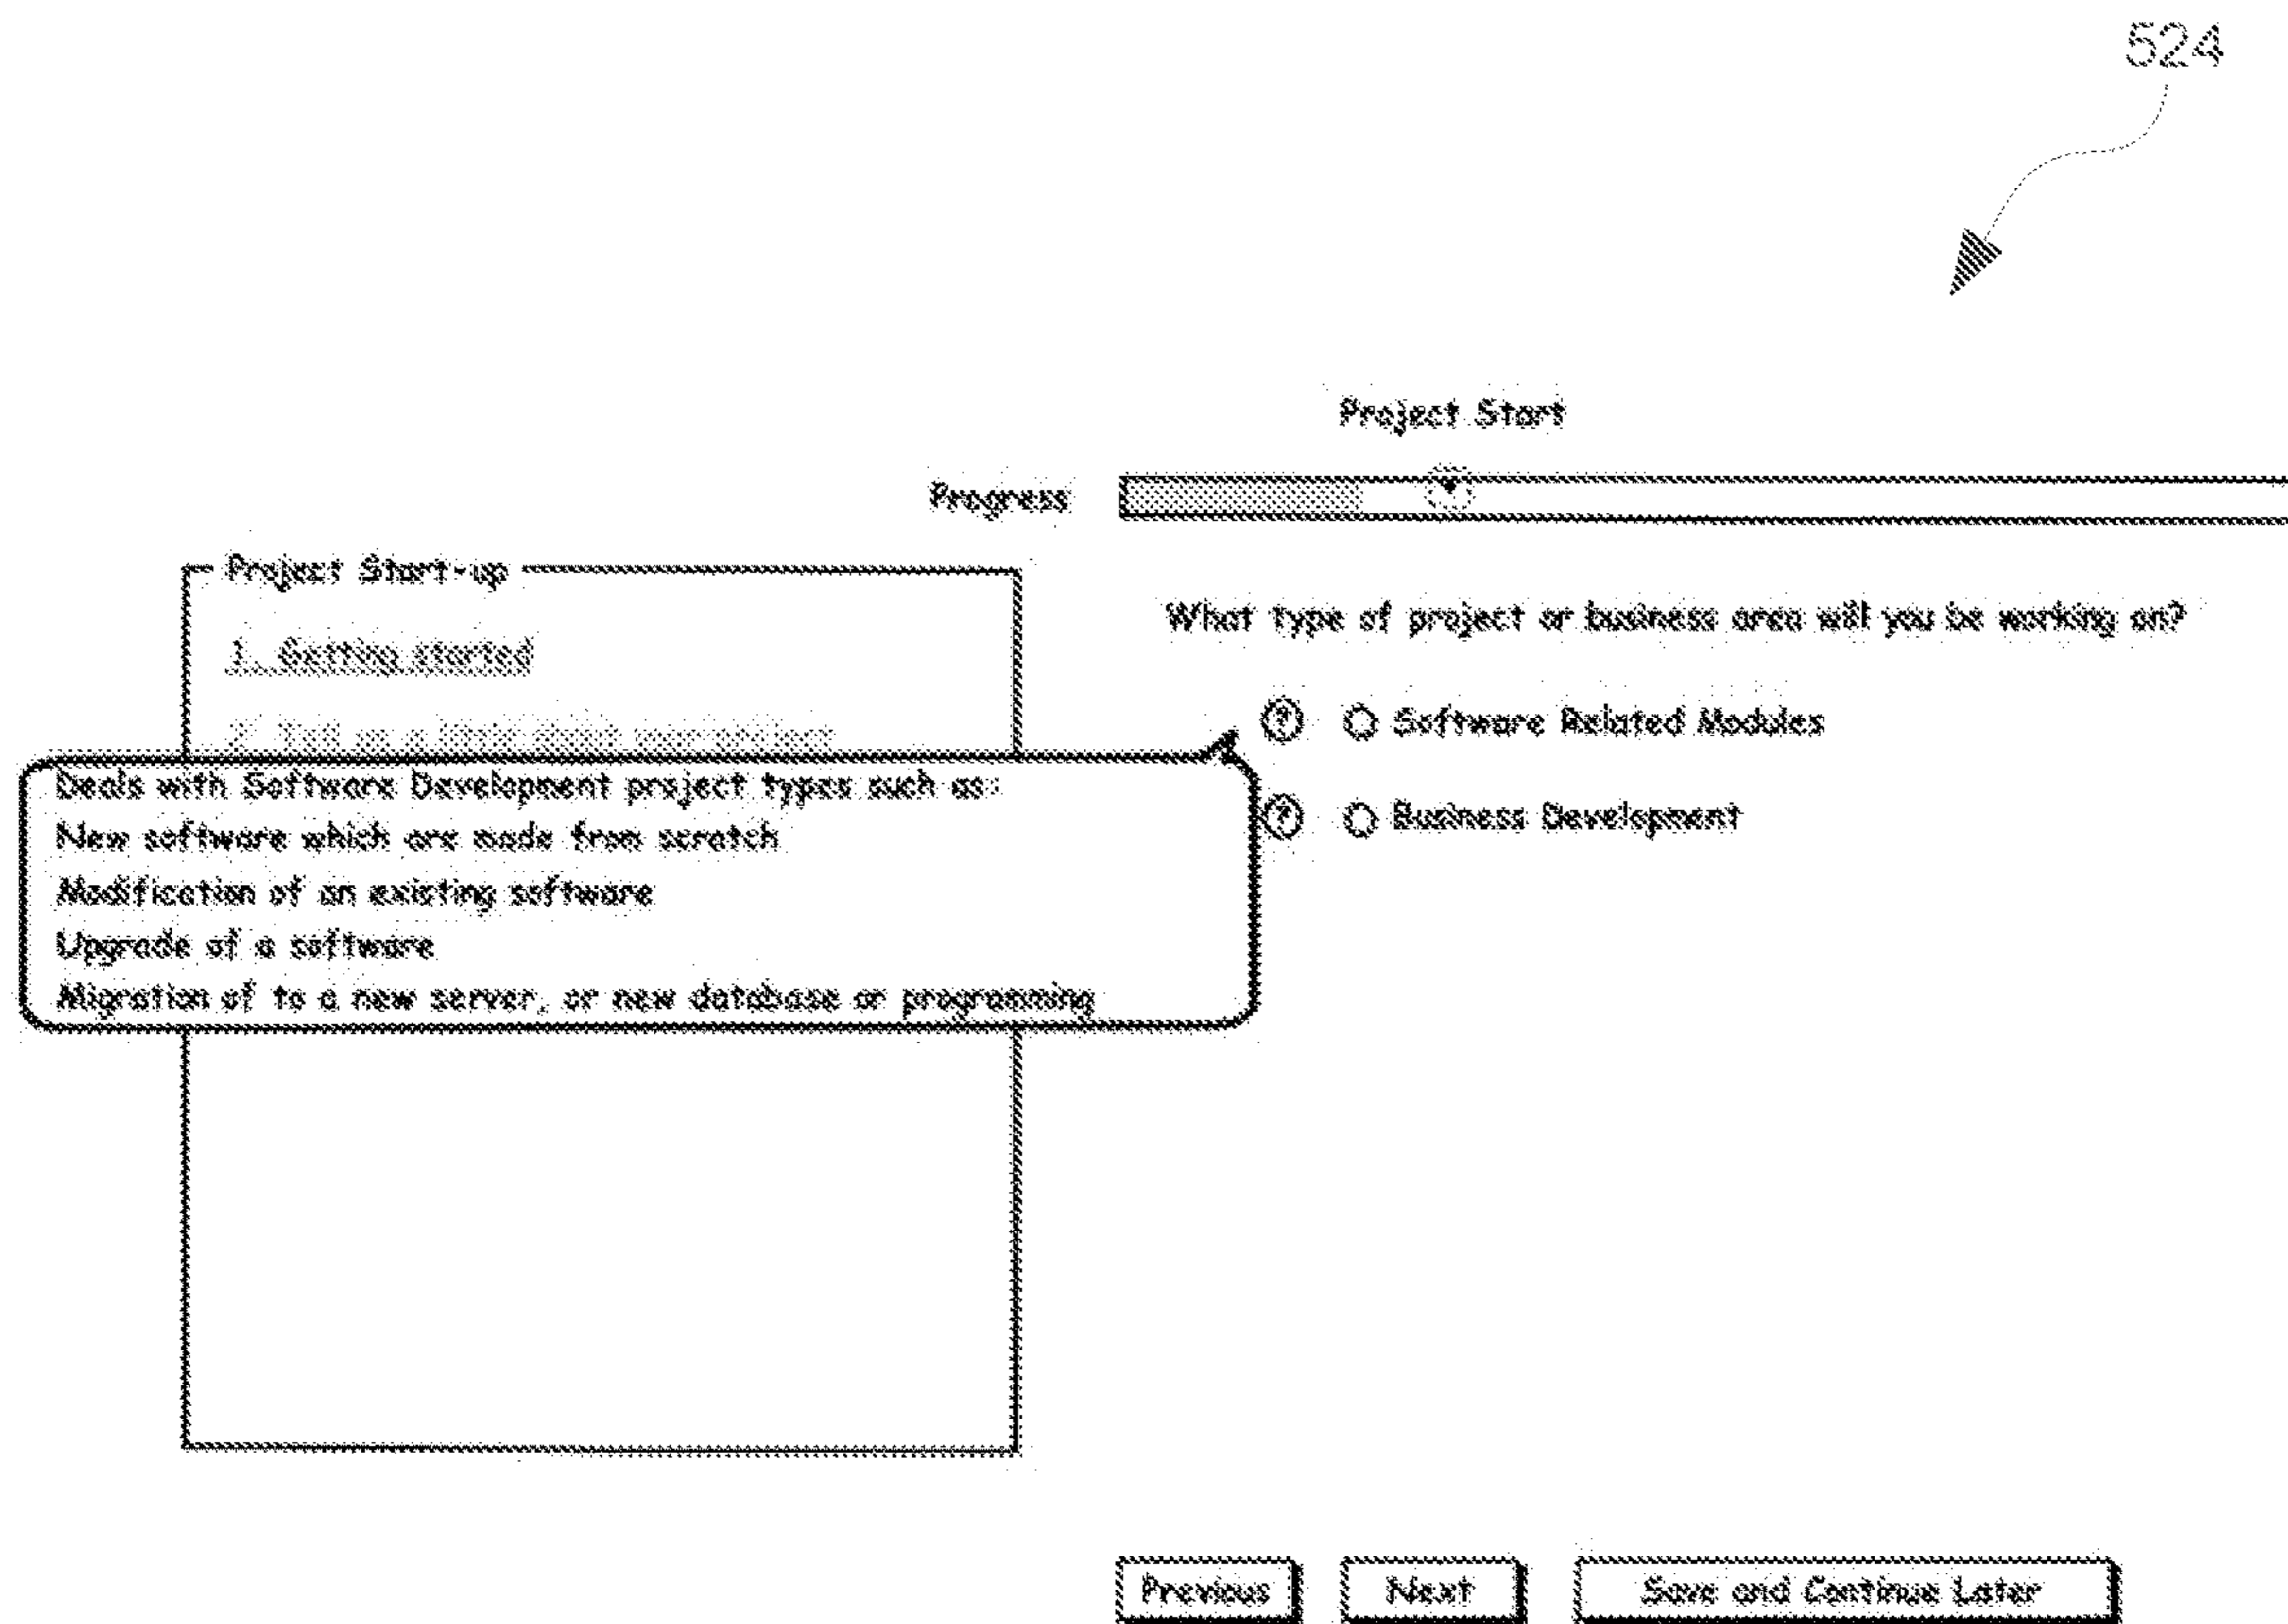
524

Project Start

Progress

Project Start-up

1. Getting started

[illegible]

Deals with Software Development project types such as:
New software which are made from scratch
Modification of an existing software
Upgrade of a software
Migration of to a new server, or new database or programming

What type of project or business area will you be working on?

? Software Related Modules

? Business Development

Previous

Next

Save and Continue Later